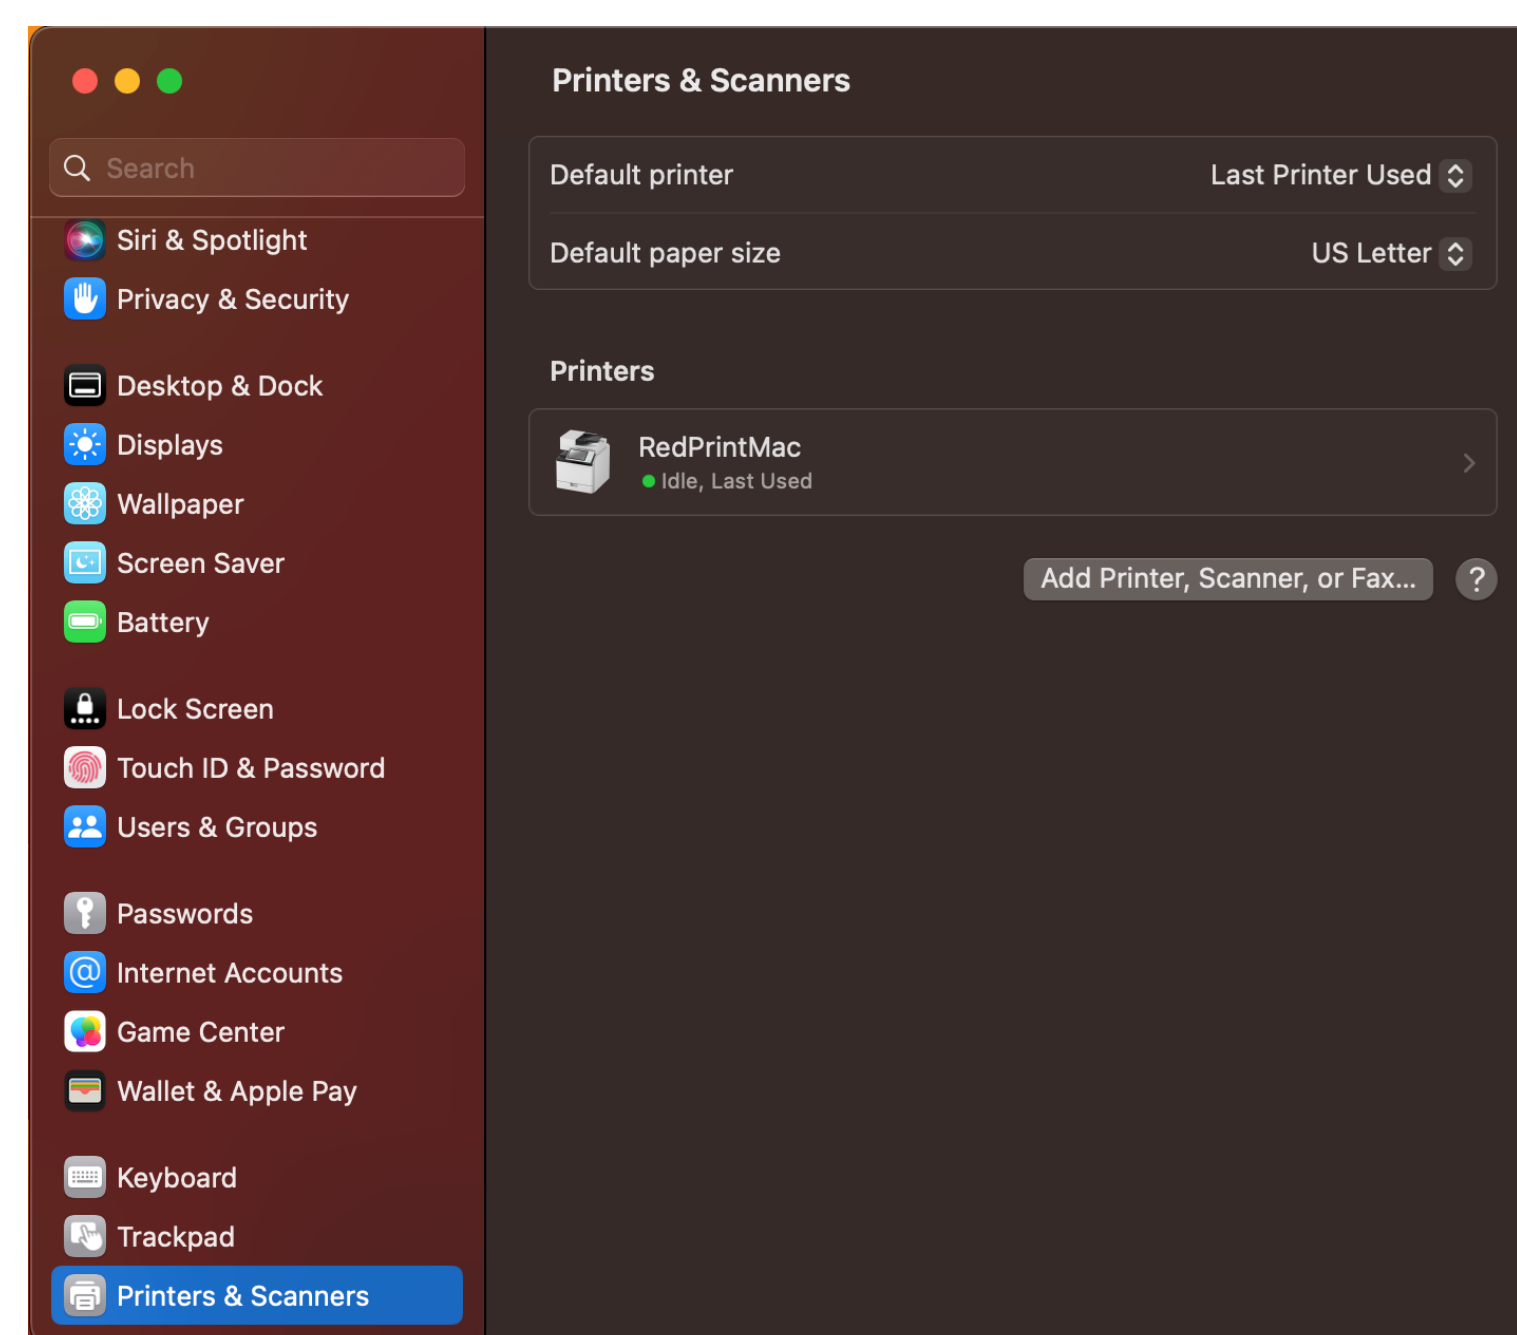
Search

Siri & Spotlight
Privacy & Security

Desktop & Dock
Displays
Wallpaper
Screen Saver
Battery

Lock Screen
Touch ID & Password
Users & Groups

Passwords
Internet Accounts
Game Center
Wallet & Apple Pay

Keyboard
Trackpad
Printers & Scanners

Printers & Scanners

Default printer Last Printer Used
Default paper size US Letter

Printers

RedPrintMac
Idle, Last Used

Add Printer, Scanner, or Fax...
?